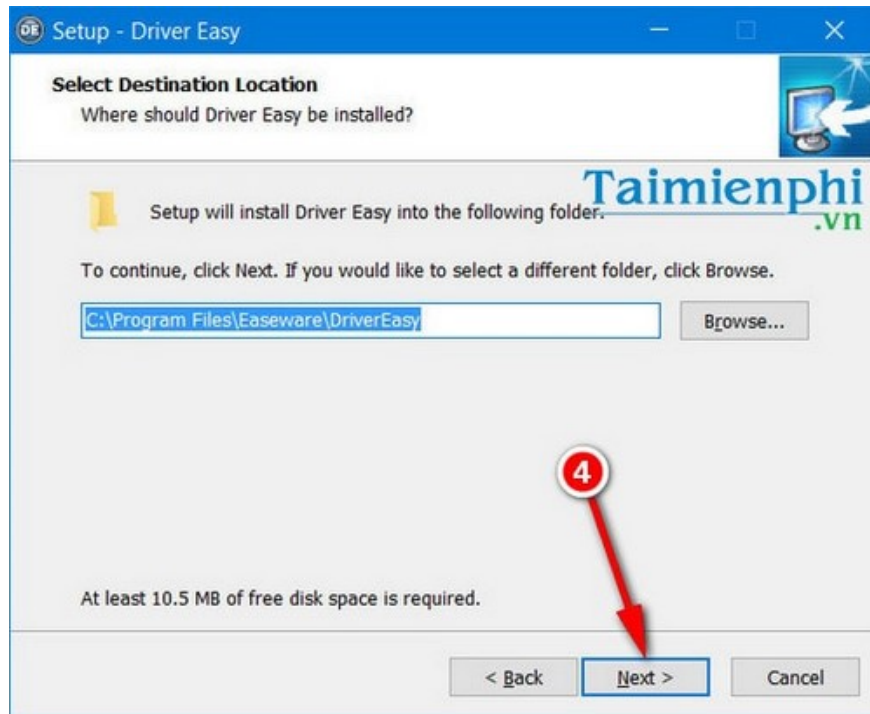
DE Setup - Driver Easy

Select Destination Location
Where should Driver Easy be installed?

Taimienphi
.vn

Setup will install Driver Easy into the following folder.

To continue, click Next. If you would like to select a different folder, click Browse.

C:\Program Files\Easeware\DriverEasy

Browse...

4

At least 10.5 MB of free disk space is required.

< Back

Next >

Cancel